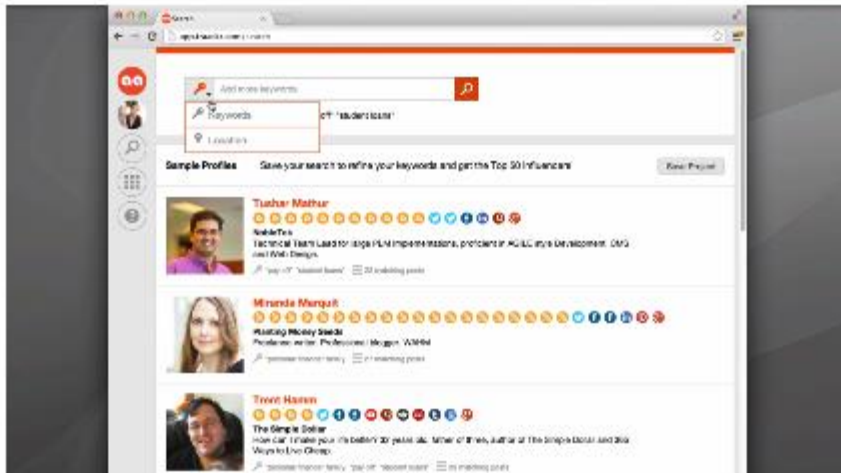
Search

Add more keywords

Keywords

Location

off" "student loans"

Sample Profiles

Save your search to refine your keywords and get the Top 50 Influencers

Save Project

Tushar Mathur

NobleTek

Technical Team Lead for large PLM implementations, proficient in AGILE style Development, DMG and Web Design.

"pay off" "student loans" 23 matching posts

Miranda Marquit

Planting Money Seeds

Freelance writer. Professional blogger. WAHM

"personal finance" family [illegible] matching posts

Trent Hamm

The Simple Dollar

How can I make your life better? 30 years old, father of three, author of The Simple Dollar and 365 Ways to Live Cheap.

"personal finance" family "pay off" "student loans" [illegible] matching posts